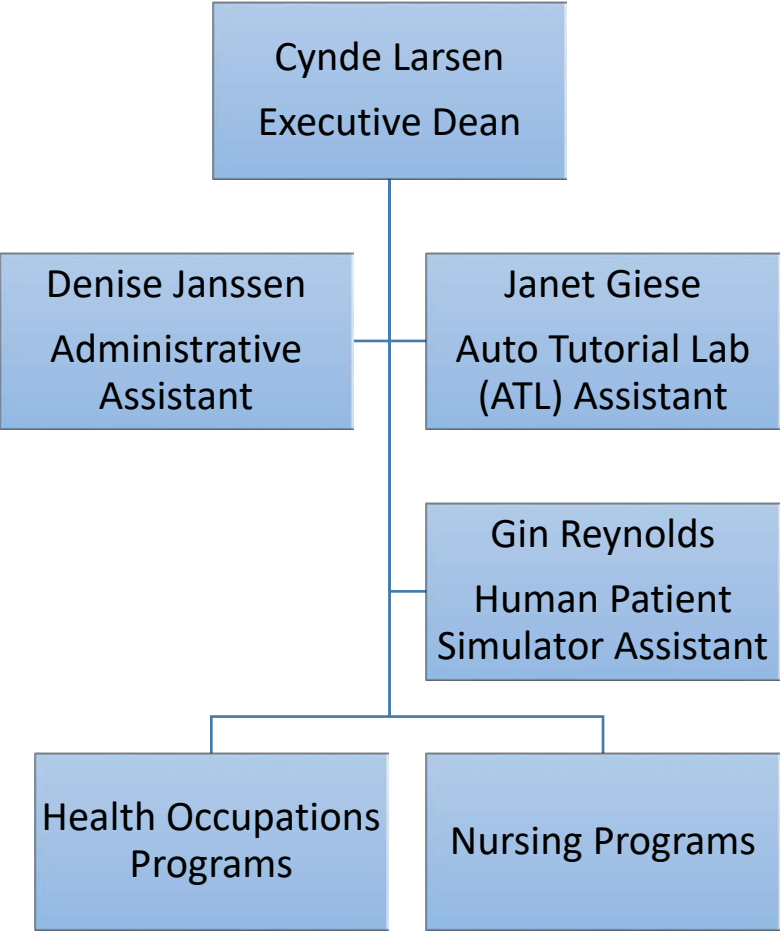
Cynde Larsen

Executive Dean

Denise Janssen

Administrative Assistant

Janet Giese

Auto Tutorial Lab (ATL) Assistant

Gin Reynolds

Human Patient Simulator Assistant

Health Occupations Programs

Nursing Programs